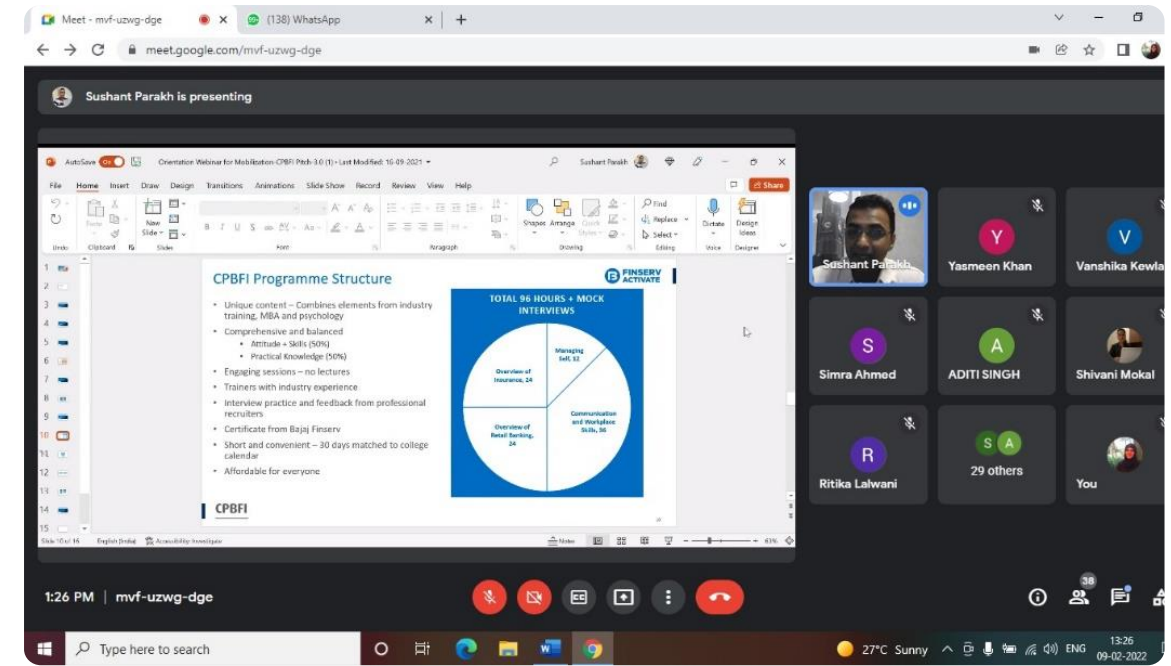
Meet - mvf-uzwg-dge
(138) WhatsApp
meet.google.com/mvf-uzwg-dge

Sushant Parakh is presenting

AutoSave On Orientation Webinar for Mobilization-CPBFI Pitch-3.0 (1) • Last Modified: 16-09-2021 Sushant Parakh

File Home Insert Draw Design Transitions Animations Slide Show Record Review View Help Share

Undo Clipboard Slides Font Paragraph Drawing Editing Voice Designer
Paste New Slide Shapes Arrange Quick Styles Find Replace Select Dictate Design Ideas

CPBFI Programme Structure

FINSERV ACTIVATE

• Unique content – Combines elements from industry training, MBA and psychology
• Comprehensive and balanced
• Attitude + Skills (50%)
• Practical Knowledge (50%)
• Engaging sessions – no lectures
• Trainers with industry experience
• Interview practice and feedback from professional recruiters
• Certificate from Bajaj Finserv
• Short and convenient – 30 days matched to college calendar
• Affordable for everyone

TOTAL 96 HOURS + MOCK INTERVIEWS

Managing Self, 12
Overview of Insurance, 24
Communication and Workplace Skills, 36
Overview of Retail Banking, 24

CPBFI

Slide 10 of 15 English (India) Accessibility: Investigate Notes 63%

Sushant Parakh
Yasmeen Khan
Vanshika Kewla
Simra Ahmed
ADITI SINGH
Shivani Mokal
Ritika Lalwani
29 others
You

1:26 PM | mvf-uzwg-dge

38

Type here to search
27°C Sunny ENG 13:26 09-02-2022